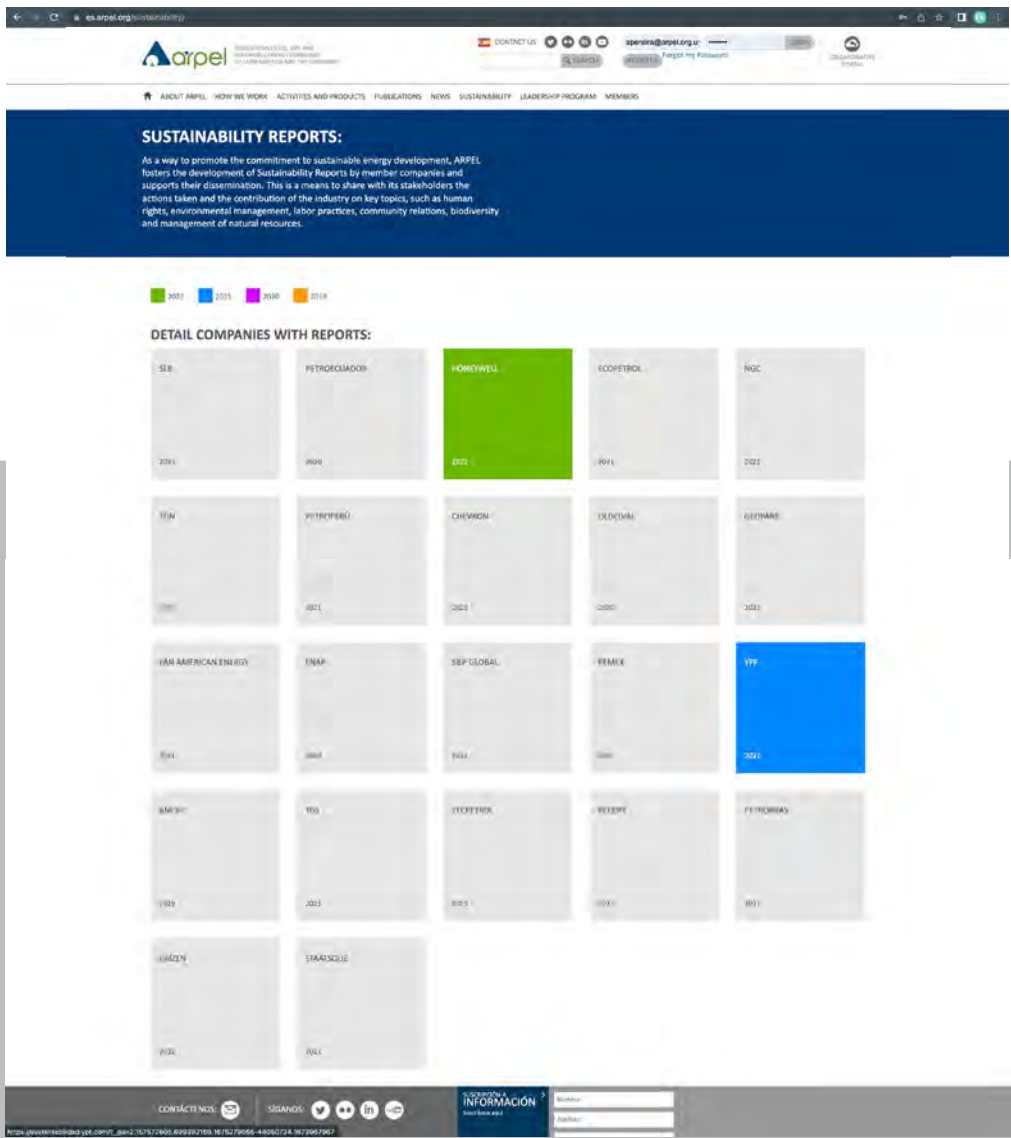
es.arpel.org/sustainability/

arpel

CONTACT US

apereira@arpel.org.uy

SEARCH

REGISTER

Forgot my Password?

ABOUT ARPEL HOW WE WORK ACTIVITIES AND PRODUCTS PUBLICATIONS NEWS SUSTAINABILITY LEADERSHIP PROGRAM MEMBERS

SUSTAINABILITY REPORTS:

As a way to promote the commitment to sustainable energy development, ARPEL fosters the development of Sustainability Reports by member companies and supports their dissemination. This is a means to share with its stakeholders the actions taken and the contribution of the industry on key topics, such as human rights, environmental management, labor practices, community relations, biodiversity and management of natural resources.

2022 2021 2020 2019

DETAIL COMPANIES WITH REPORTS:

SLB 2021

PETROECUADOR 2020

HONEYWELL 2022

ECOPETROL 2021

NGC 2022

TGN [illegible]

PETROPERÚ 2021

CHEVRON 2021

OLDELVAL 2020

GEOPARK 2021

PAN AMERICAN ENERGY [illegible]

ENAP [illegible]

SBP GLOBAL 2021

PEMEX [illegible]

YPF 2021

ANCAP 2021

TGS 2021

STCPETROL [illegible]

RECOPE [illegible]

PETROBRAS 2021

RAÍZEN 2020

STAATSOLIE 2021

CONTÁCTENOS:

SÍGANOS:

SUSCRÍBASE A INFORMACIÓN

Nombre

Apellido